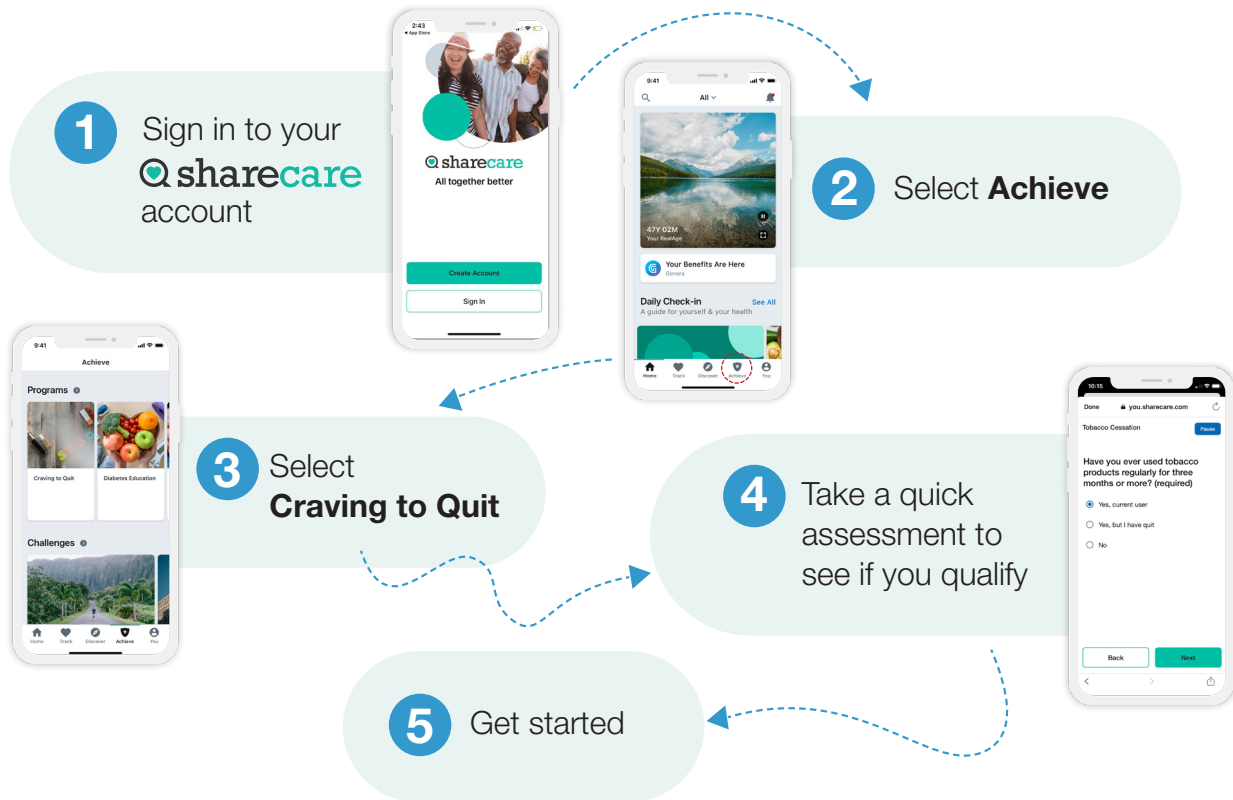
1 Sign in to your sharecare account

2:43
◂ App Store

sharecare
All together better

Create Account

Sign In

9:41

All

47Y 02M
Your RealAge

Your Benefits Are Here
Genera

Daily Check-in
See All
A guide for yourself & your health

Home Track Discover Achieve You

2 Select **Achieve**

9:41

Achieve

Programs

Craving to Quit

Diabetes Education

Challenges

Home Track Discover Achieve You

3 Select **Craving to Quit**

4 Take a quick assessment to see if you qualify

10:15

Done you.sharecare.com

Tobacco Cessation

Pause

Have you ever used tobacco products regularly for three months or more? (required)

Yes, current user

Yes, but I have quit

No

Back

Next

5 Get started